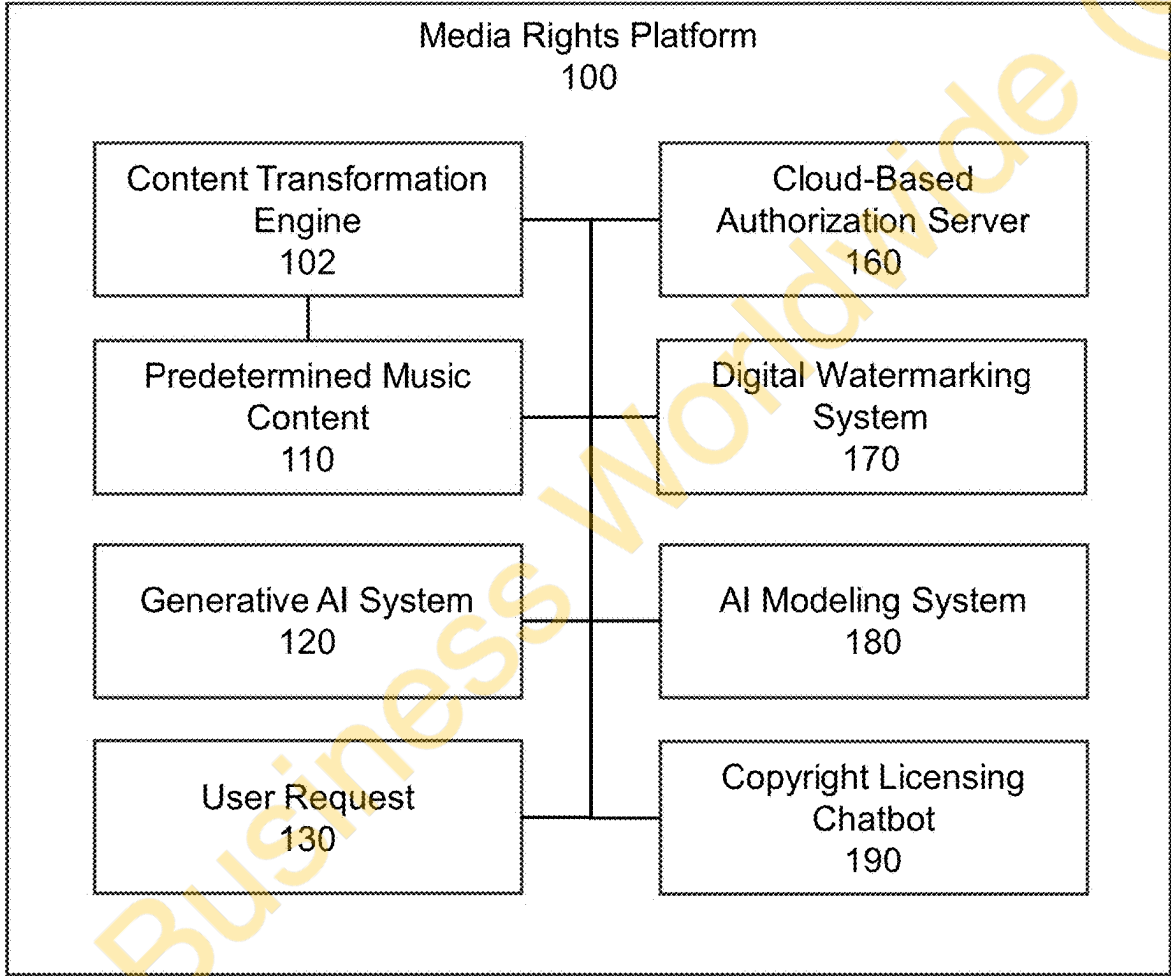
Media Rights Platform
100

Content Transformation Engine
102

Predetermined Music Content
110

Generative AI System
120

User Request
130

Cloud-Based Authorization Server
160

Digital Watermarking System
170

AI Modeling System
180

Copyright Licensing Chatbot
190

Business Worldwide (